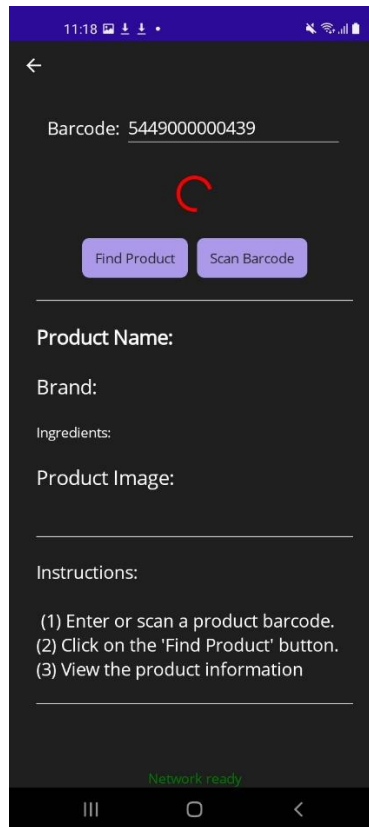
11:18

Barcode: 5449000000439

Find Product

Scan Barcode

Product Name:

Brand:

Ingredients:

Product Image:

Instructions:

(1) Enter or scan a product barcode.
(2) Click on the 'Find Product' button.
(3) View the product information

Network ready